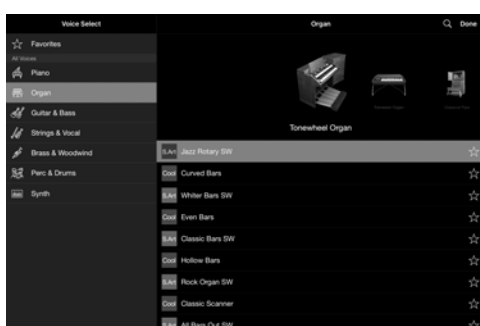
Voice Select

Favorites

All Voices

Piano

Organ

Guitar & Bass

Strings & Vocal

Brass & Woodwind

Perc & Drums

Synth

Organ

Done

Tonewheel Organ

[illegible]

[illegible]

S.Art Jazz Rotary SW

Cool Curved Bars

S.Art Whiter Bars SW

Cool Even Bars

S.Art Classic Bars SW

Cool Hollow Bars

S.Art Rock Organ SW

Cool Classic Scanner

S.Art All Bars Out SW